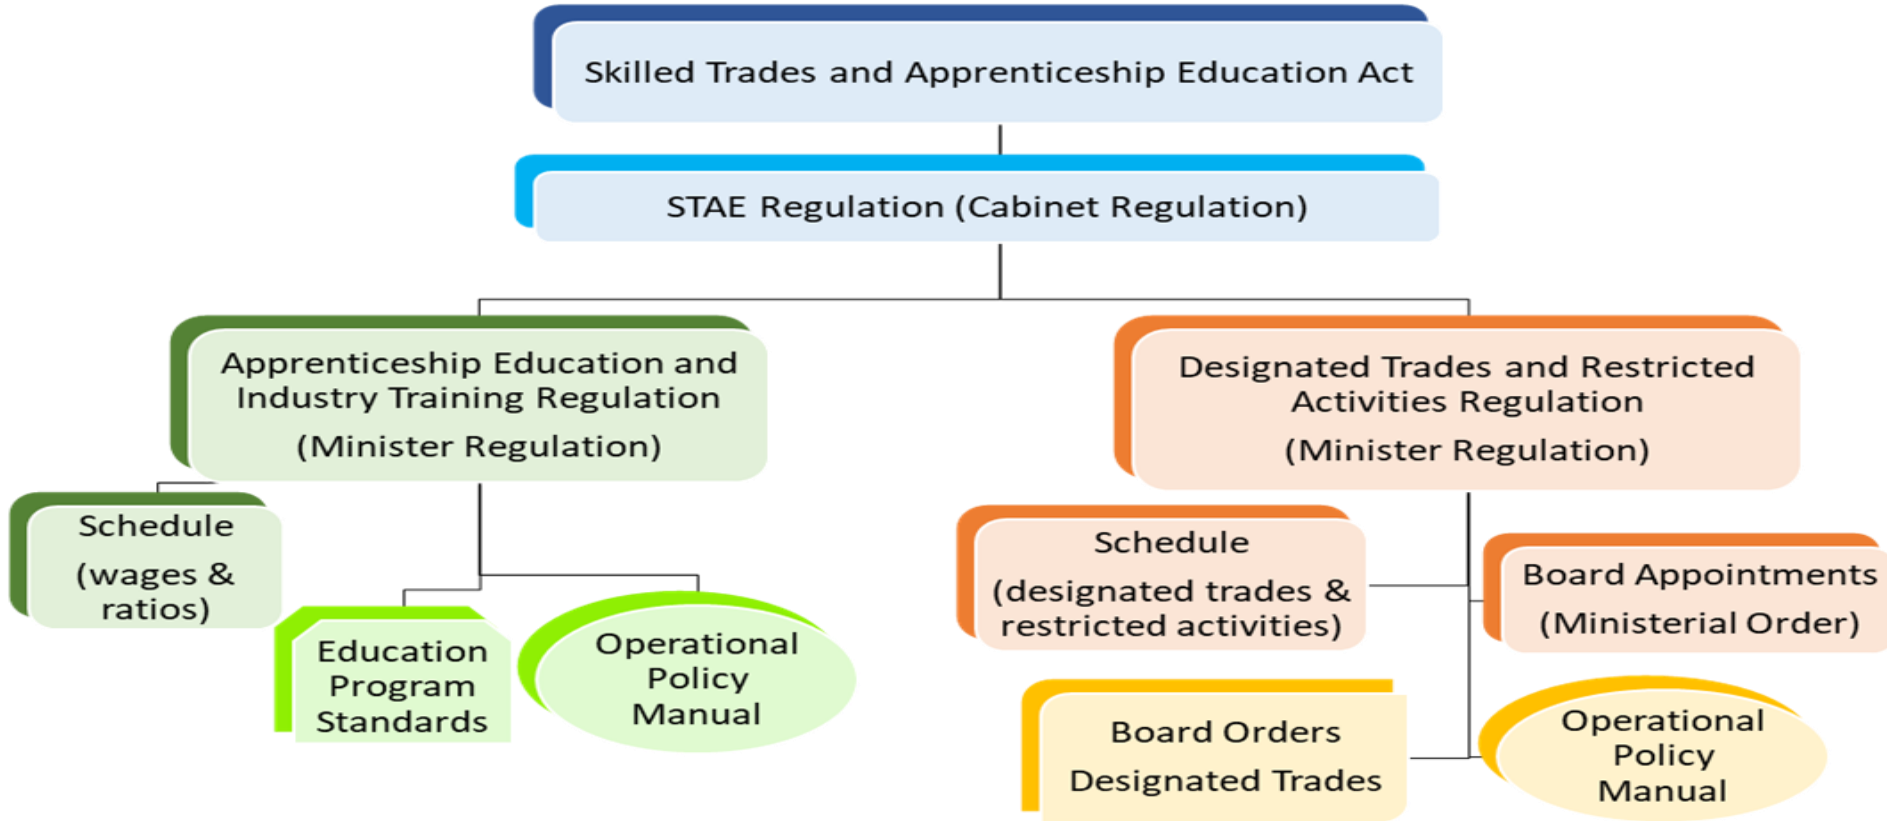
Skilled Trades and Apprenticeship Education Act

STAE Regulation (Cabinet Regulation)

Apprenticeship Education and Industry Training Regulation

(Minister Regulation)

Designated Trades and Restricted Activities Regulation

(Minister Regulation)

Schedule

(wages & ratios)

Education Program Standards

Operational Policy Manual

Schedule

(designated trades & restricted activities)

Board Appointments

(Ministerial Order)

Board Orders

Designated Trades

Operational Policy Manual